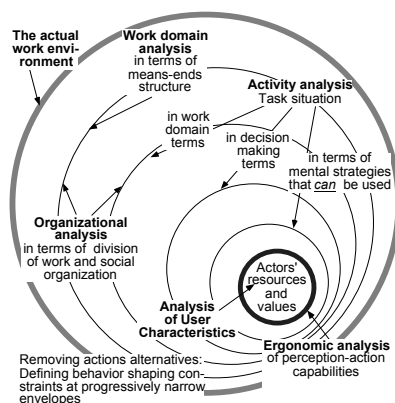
The actual work environment

Work domain analysis
in terms of means-ends structure

Activity analysis
Task situation

in work domain terms

in decision making terms

in terms of mental strategies that *can* be used

Organizational analysis
in terms of division of work and social organization

Actors' resources and values

Analysis of User Characteristics

Ergonomic analysis
of perception-action capabilities

Removing actions alternatives:
Defining behavior shaping constraints at progressively narrow envelopes